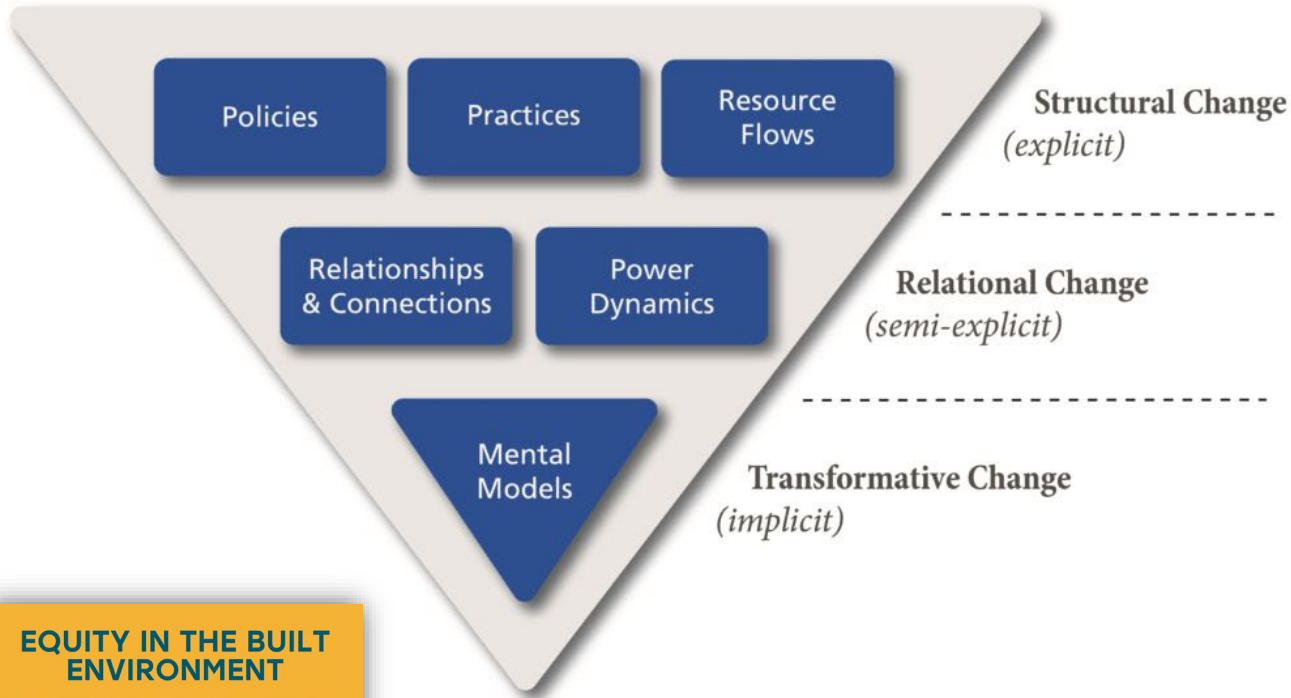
Policies

Practices

Resource Flows

Structural Change
(explicit)

Relationships & Connections

Power Dynamics

Relational Change
(semi-explicit)

Mental Models

Transformative Change
(implicit)

EQUITY IN THE BUILT ENVIRONMENT